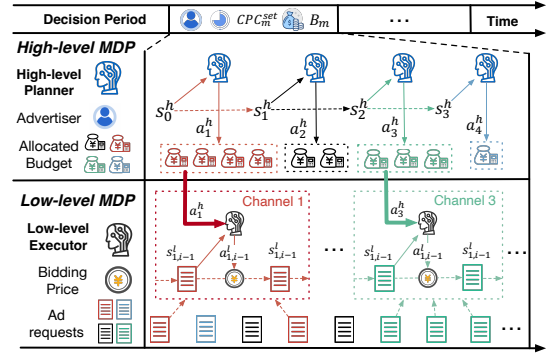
Decision Period
$CPC_m^{set}$
$B_m$
...
Time

High-level MDP
High-level Planner
Advertiser
Allocated Budget
$s_0^h$
$a_1^h$
$s_1^h$
$a_2^h$
$s_2^h$
$a_3^h$
$s_3^h$
$a_4^h$

Low-level MDP
Low-level Executor
Bidding Price
Ad requests
$a_1^h$
Channel 1
$s_{1,i-1}^l$
$a_{1,i-1}^l$
$s_{1,i-1}^l$
...
$a_3^h$
Channel 3
$s_{1,i-1}^l$
$a_{1,i-1}^l$
$s_{1,i-1}^l$
...
...